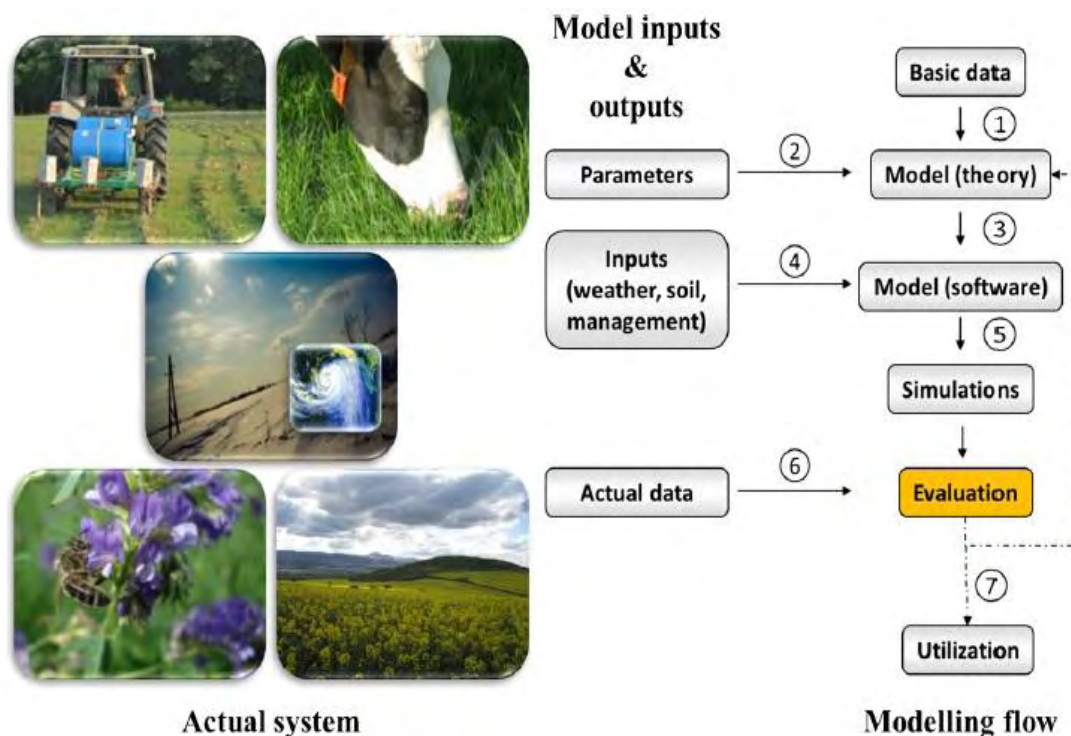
Model inputs
&
outputs

Basic data

①

Parameters

②

Model (theory)

③

Inputs (weather, soil, management)

④

Model (software)

⑤

Simulations

Actual data

⑥

Evaluation

⑦

Utilization

Actual system

Modelling flow